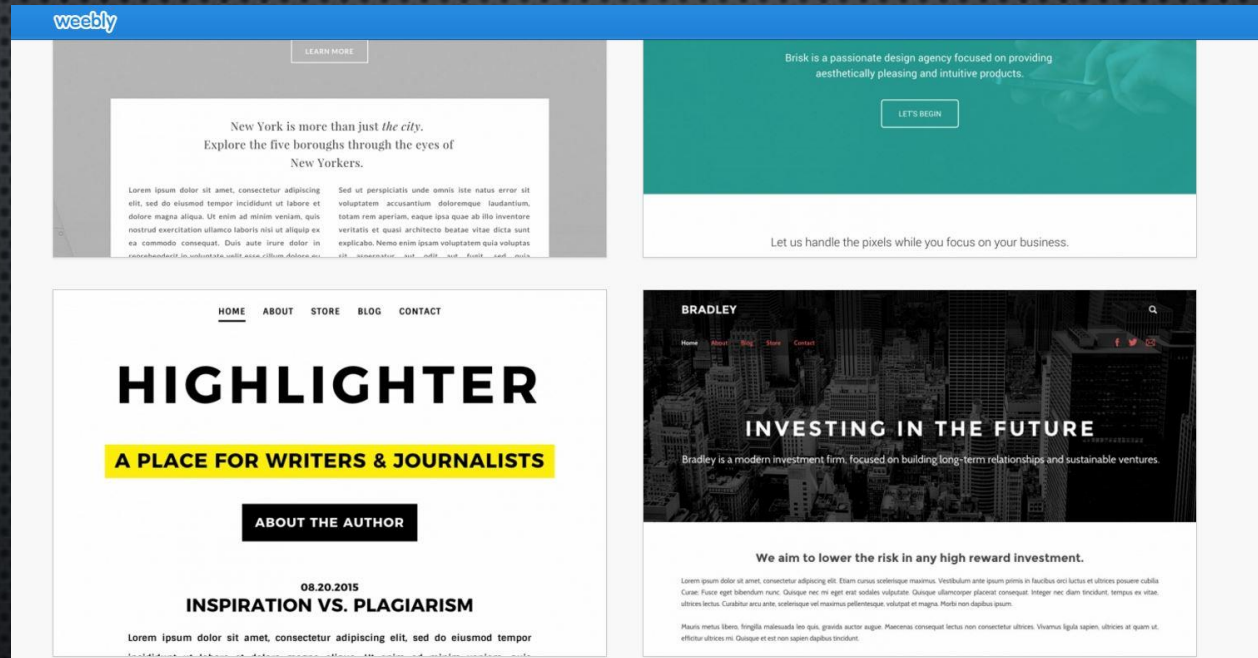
weebly

LEARN MORE

New York is more than just *the city*. Explore the five boroughs through the eyes of New Yorkers.

Lorem ipsum dolor sit amet, consectetur adipiscing elit, sed do eiusmod tempor incididunt ut labore et dolore magna aliqua. Ut enim ad minim veniam, quis nostrud exercitation ullamco laboris nisi ut aliquip ex ea commodo consequat. Duis aute irure dolor in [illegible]

Sed ut perspiciatis unde omnis iste natus error sit voluptatem accusantium doloremque laudantium, totam rem aperiam, eaque ipsa quae ab illo inventore veritatis et quasi architecto beatae vitae dicta sunt explicabo. Nemo enim ipsam voluptatem quia voluptas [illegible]

Brisk is a passionate design agency focused on providing aesthetically pleasing and intuitive products.

LET'S BEGIN

Let us handle the pixels while you focus on your business.

HOME ABOUT STORE BLOG CONTACT

HIGHLIGHTER

A PLACE FOR WRITERS & JOURNALISTS

ABOUT THE AUTHOR

08.20.2015

INSPIRATION VS. PLAGIARISM

Lorem ipsum dolor sit amet, consectetur adipiscing elit, sed do eiusmod tempor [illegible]

BRADLEY

Home About Blog Store Contact

INVESTING IN THE FUTURE

Bradley is a modern investment firm, focused on building long-term relationships and sustainable ventures.

We aim to lower the risk in any high reward investment.

Lorem ipsum dolor sit amet, consectetur adipiscing elit. Etiam cursus scelerisque maximus. Vestibulum ante ipsum primis in faucibus orci luctus et ultrices posuere cubilia Curae; Fusce eget bibendum nunc. Quisque nec mi eget erat sodales vulputate. Quisque ullamcorper placerat consequat. Integer nec diam tincidunt, tempus ex vitae, ultrices lectus. Curabitur arcu ante, scelerisque vel maximus pellentesque, volutpat et magna. Morbi non dapibus ipsum.

Mauris metus libero, fringilla malesuada leo quis, gravida auctor augue. Maecenas consequat lectus non consectetur ultrices. Vivamus ligula sapien, ultricies at quam ut, efficitur ultrices mi. Quisque et est non sapien dapibus tincidunt.